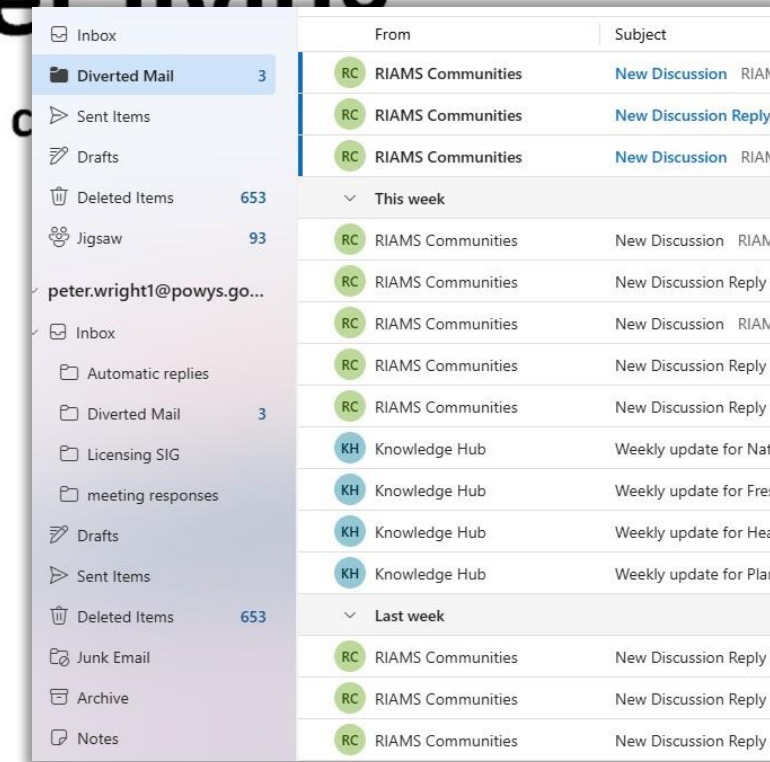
Inbox
Diverted Mail 3
Sent Items
Drafts
Deleted Items 653
Jigsaw 93
peter.wright1@powys.go...
Inbox
Automatic replies
Diverted Mail 3
Licensing SIG
meeting responses
Drafts
Sent Items
Deleted Items 653
Junk Email
Archive
Notes

| | From | Subject |
|---|---|---|
| RC | RIAMS Communities | New Discussion RIAI |
| RC | RIAMS Communities | New Discussion Reply |
| RC | RIAMS Communities | New Discussion RIAI |
| | This week | |
| RC | RIAMS Communities | New Discussion RIAI |
| RC | RIAMS Communities | New Discussion Reply |
| RC | RIAMS Communities | New Discussion RIAI |
| RC | RIAMS Communities | New Discussion Reply |
| RC | RIAMS Communities | New Discussion Reply |
| KH | Knowledge Hub | Weekly update for Nat |
| KH | Knowledge Hub | Weekly update for Fre |
| KH | Knowledge Hub | Weekly update for Hea |
| KH | Knowledge Hub | Weekly update for Plar |
| | Last week | |
| RC | RIAMS Communities | New Discussion Reply |
| RC | RIAMS Communities | New Discussion Reply |
| RC | RIAMS Communities | New Discussion Reply |